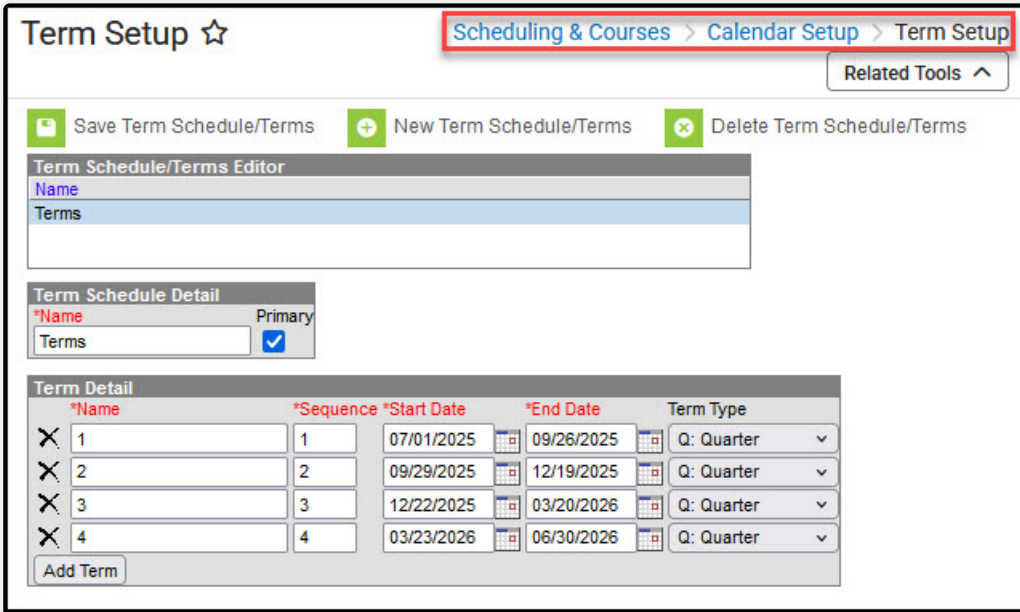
Term Setup ☆

Scheduling & Courses > Calendar Setup > Term Setup

Related Tools ^

Save Term Schedule/Terms
New Term Schedule/Terms
Delete Term Schedule/Terms

Term Schedule/Terms Editor

| Name |
|---|
| Terms |

Term Schedule Detail

*Name
Terms

Primary

Term Detail

| | *Name | *Sequence | *Start Date | *End Date | Term Type |
|---|---|---|---|---|---|
| ✕ | 1 | 1 | 07/01/2025 | 09/26/2025 | Q: Quarter |
| ✕ | 2 | 2 | 09/29/2025 | 12/19/2025 | Q: Quarter |
| ✕ | 3 | 3 | 12/22/2025 | 03/20/2026 | Q: Quarter |
| ✕ | 4 | 4 | 03/23/2026 | 06/30/2026 | Q: Quarter |

Add Term